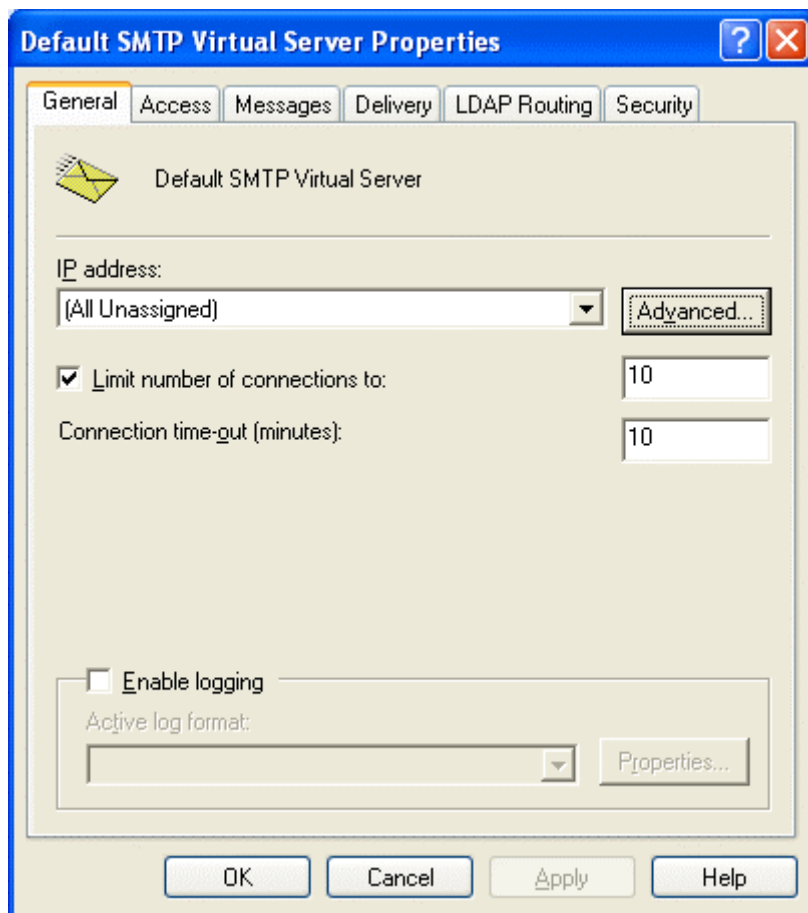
Default SMTP Virtual Server Properties

General
Access
Messages
Delivery
LDAP Routing
Security

Default SMTP Virtual Server

IP address:
(All Unassigned)
Advanced...

Limit number of connections to:
10

Connection time-out (minutes):
10

Enable logging
Active log format:
Properties...

OK
Cancel
Apply
Help